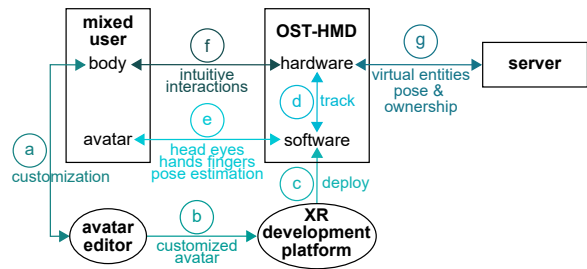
mixed user
body
avatar

OST-HMD
hardware
software

server

f
intuitive interactions

g
virtual entities pose & ownership

d
track

e
head eyes hands fingers pose estimation

a
customization

c
deploy

b
customized avatar

avatar editor

XR development platform